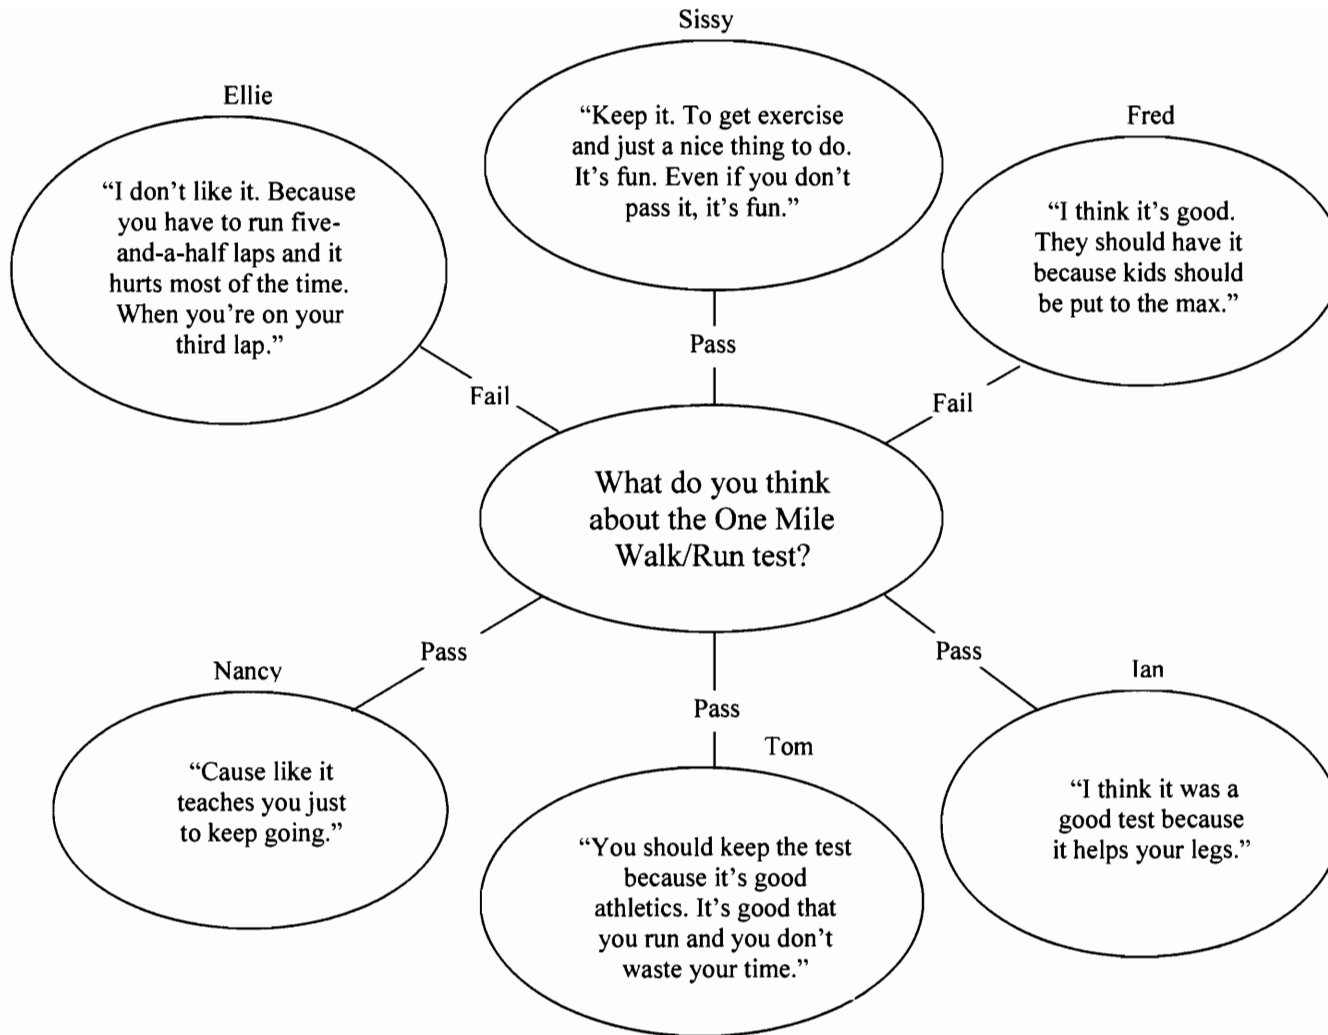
Sissy

"Keep it. To get exercise and just a nice thing to do. It's fun. Even if you don't pass it, it's fun."

Ellie

"I don't like it. Because you have to run five-and-a-half laps and it hurts most of the time. When you're on your third lap."

Fred

"I think it's good. They should have it because kids should be put to the max."

Pass

Fail

Fail

What do you think about the One Mile Walk/Run test?

Pass

Pass

Pass

Nancy

"Cause like it teaches you just to keep going."

Tom

"You should keep the test because it's good athletics. It's good that you run and you don't waste your time."

Ian

"I think it was a good test because it helps your legs."